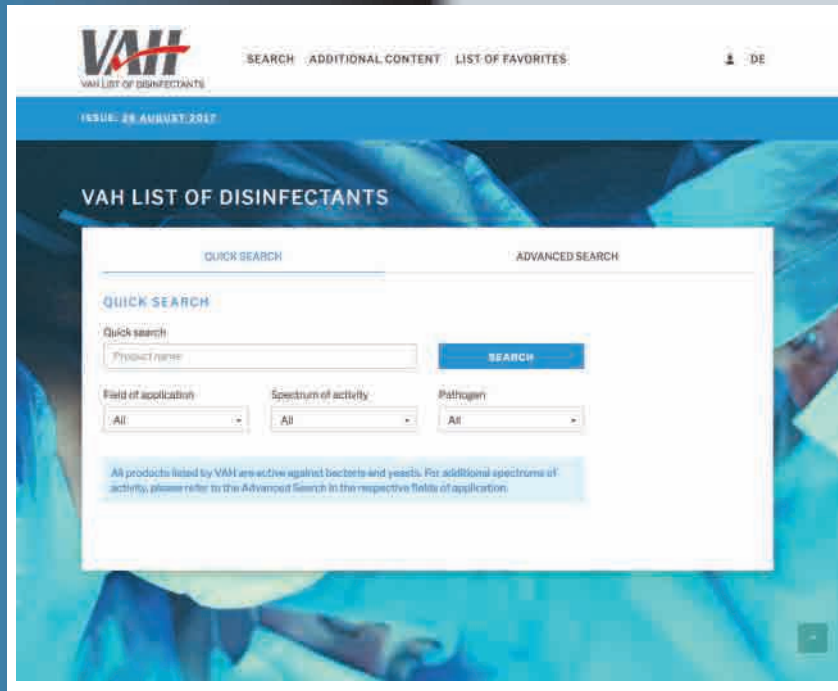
VAH
VAH LIST OF DISINFECTANTS

SEARCH ADDITIONAL CONTENT LIST OF FAVORITES DE

ISSUE: 29 AUGUST 2017

VAH LIST OF DISINFECTANTS

QUICK SEARCH ADVANCED SEARCH

QUICK SEARCH

Quick search

Product name

SEARCH

Field of application
All

Spectrum of activity
All

Pathogen
All

All products listed by VAH are active against bacteria and yeasts. For additional spectrums of activity, please refer to the Advanced Search in the respective fields of application.